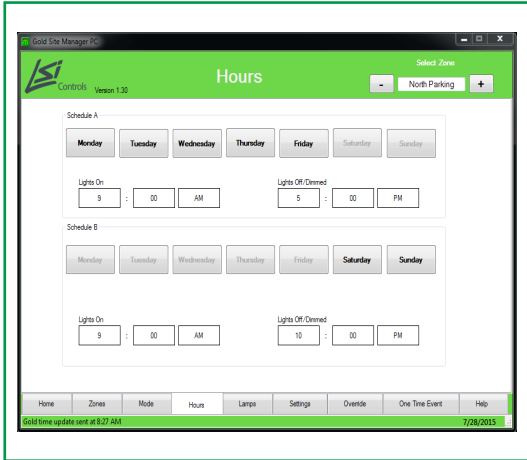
Gold Site Manager PC

LSI Controls Version 1.30

Hours

Select Zone
- North Parking +

Schedule A
Monday Tuesday Wednesday Thursday Friday Saturday Sunday

Lights On
9 : 00 AM

Lights Off/Dimmed
5 : 00 PM

Schedule B
Monday Tuesday Wednesday Thursday Friday Saturday Sunday

Lights On
9 : 00 AM

Lights Off/Dimmed
10 : 00 PM

Home Zones Mode Hours Lamps Settings Override One Time Event Help

Gold time update sent at 8:27 AM
7/28/2015